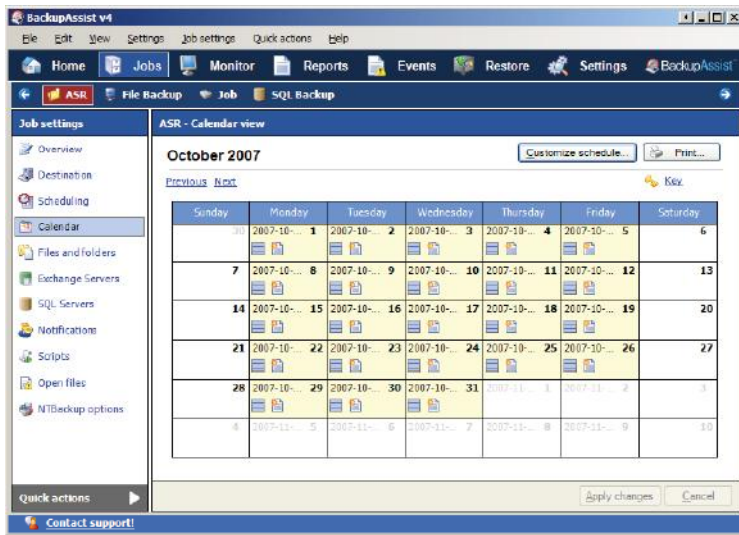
BackupAssist v4

File Edit View Settings Job settings Quick actions Help

Home Jobs Monitor Reports Events Restore Settings BackupAssist

ASR File Backup Job SQL Backup

Job settings

Overview
Destination
Scheduling
Calendar
Files and folders
Exchange Servers
SQL Servers
Notifications
Scripts
Open files
NTBackup options

Quick actions

Contact support!

ASR - Calendar view

October 2007

Customize schedule... Print...

Previous Next

Key

| Sunday | Monday | Tuesday | Wednesday | Thursday | Friday | Saturday |
|---|---|---|---|---|---|---|
| 30 | 2007-10-... 1 | 2007-10-... 2 | 2007-10-... 3 | 2007-10-... 4 | 2007-10-... 5 | 6 |
| 7 | 2007-10-... 8 | 2007-10-... 9 | 2007-10-... 10 | 2007-10-... 11 | 2007-10-... 12 | 13 |
| 14 | 2007-10-... 15 | 2007-10-... 16 | 2007-10-... 17 | 2007-10-... 18 | 2007-10-... 19 | 20 |
| 21 | 2007-10-... 22 | 2007-10-... 23 | 2007-10-... 24 | 2007-10-... 25 | 2007-10-... 26 | 27 |
| 28 | 2007-10-... 29 | 2007-10-... 30 | 2007-10-... 31 | 2007-11-... 1 | 2007-11-... 2 | 3 |
| 4 | 2007-11-... 5 | 2007-11-... 6 | 2007-11-... 7 | 2007-11-... 8 | 2007-11-... 9 | 10 |

Apply changes Cancel